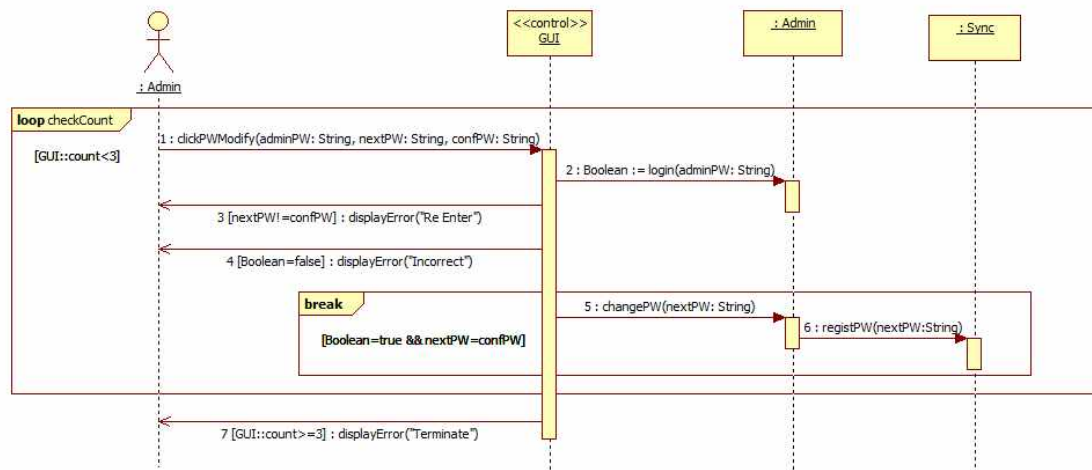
: Admin

<<control>>
GUI

: Admin

: Sync

loop checkCount

[GUI::count<3]

1 : clickPWModify(adminPW: String, nextPW: String, confPW: String)

2 : Boolean := login(adminPW: String)

3 [nextPW!=confPW] : displayError("Re Enter")

4 [Boolean=false] : displayError("Incorrect")

break

[Boolean=true && nextPW=confPW]

5 : changePW(nextPW: String)

6 : registPW(nextPW:String)

7 [GUI::count>=3] : displayError("Terminate")